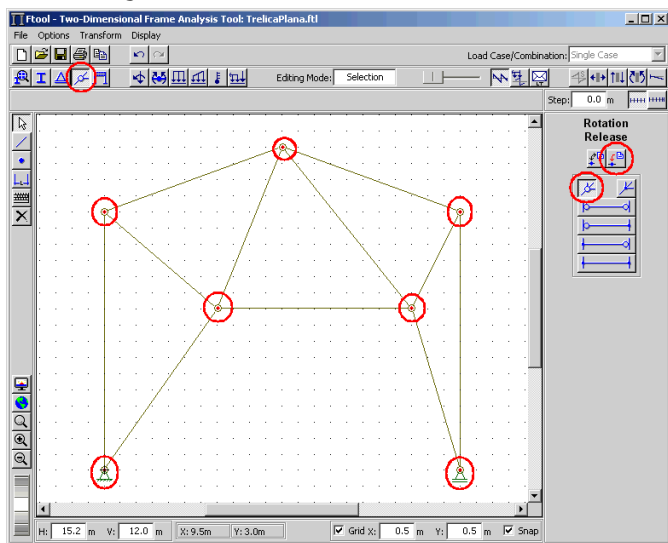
Ftool - Two-Dimensional Frame Analysis Tool: TrelicaPlana.ftl

File Options Transform Display

Load Case/Combination: Single Case

Editing Mode: Selection

Step: 0.0 m

Rotation Release

H: 15.2 m V: 12.0 m X: 9.5m Y: 3.0m Grid X: 0.5 m Y: 0.5 m Snap